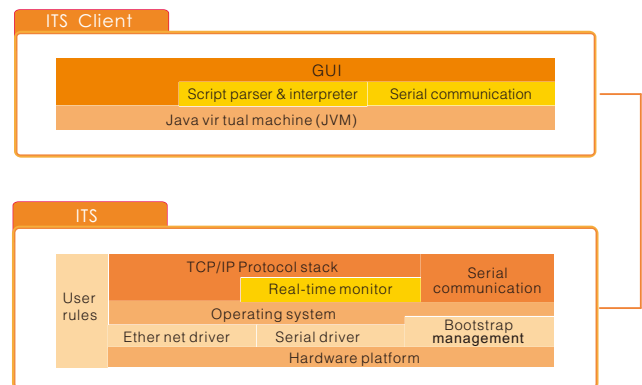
ITS Client

GUI

Script parser & interpreter

Serial communication

Java vir tual machine (JVM)

ITS

User rules

TCP/IP Protocol stack

Real-time monitor

Serial communication

Operating system

Ether net driver

Serial driver

Bootstrap management

Hardware platform